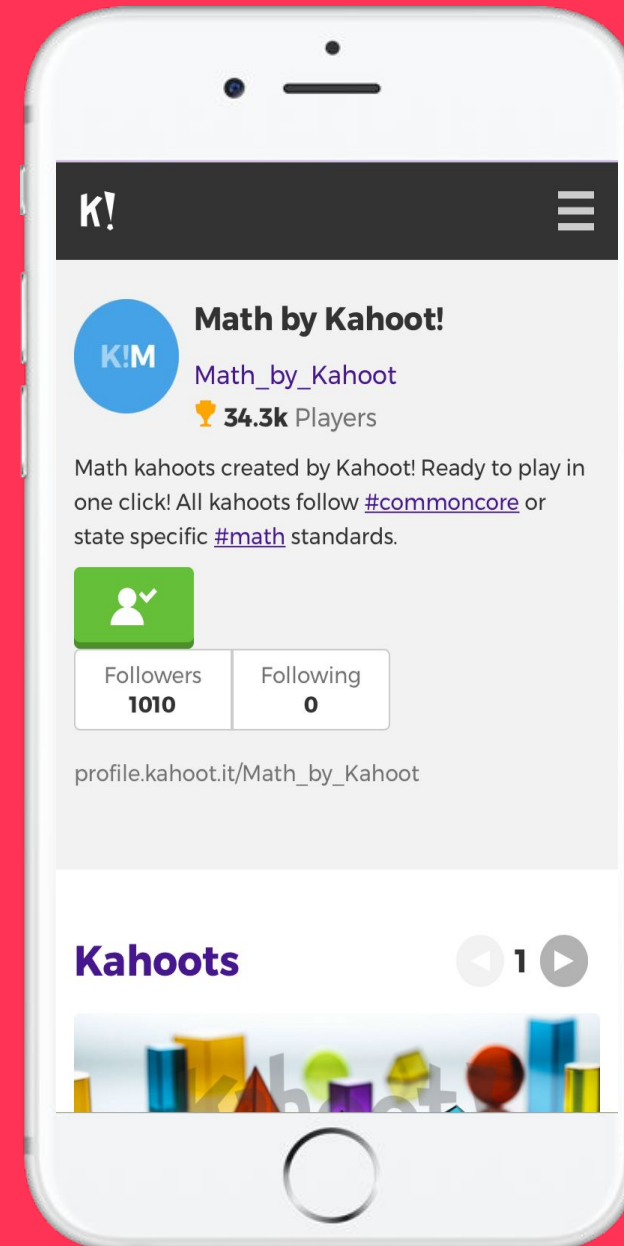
K!

K!M

Math by Kahoot!

Math_by_Kahoot

34.3k Players

Math kahoots created by Kahoot! Ready to play in one click! All kahoots follow #commoncore or state specific #math standards.

| Followers | Following |
|---|---|
| 1010 | 0 |

profile.kahoot.it/Math_by_Kahoot

Kahoots

1